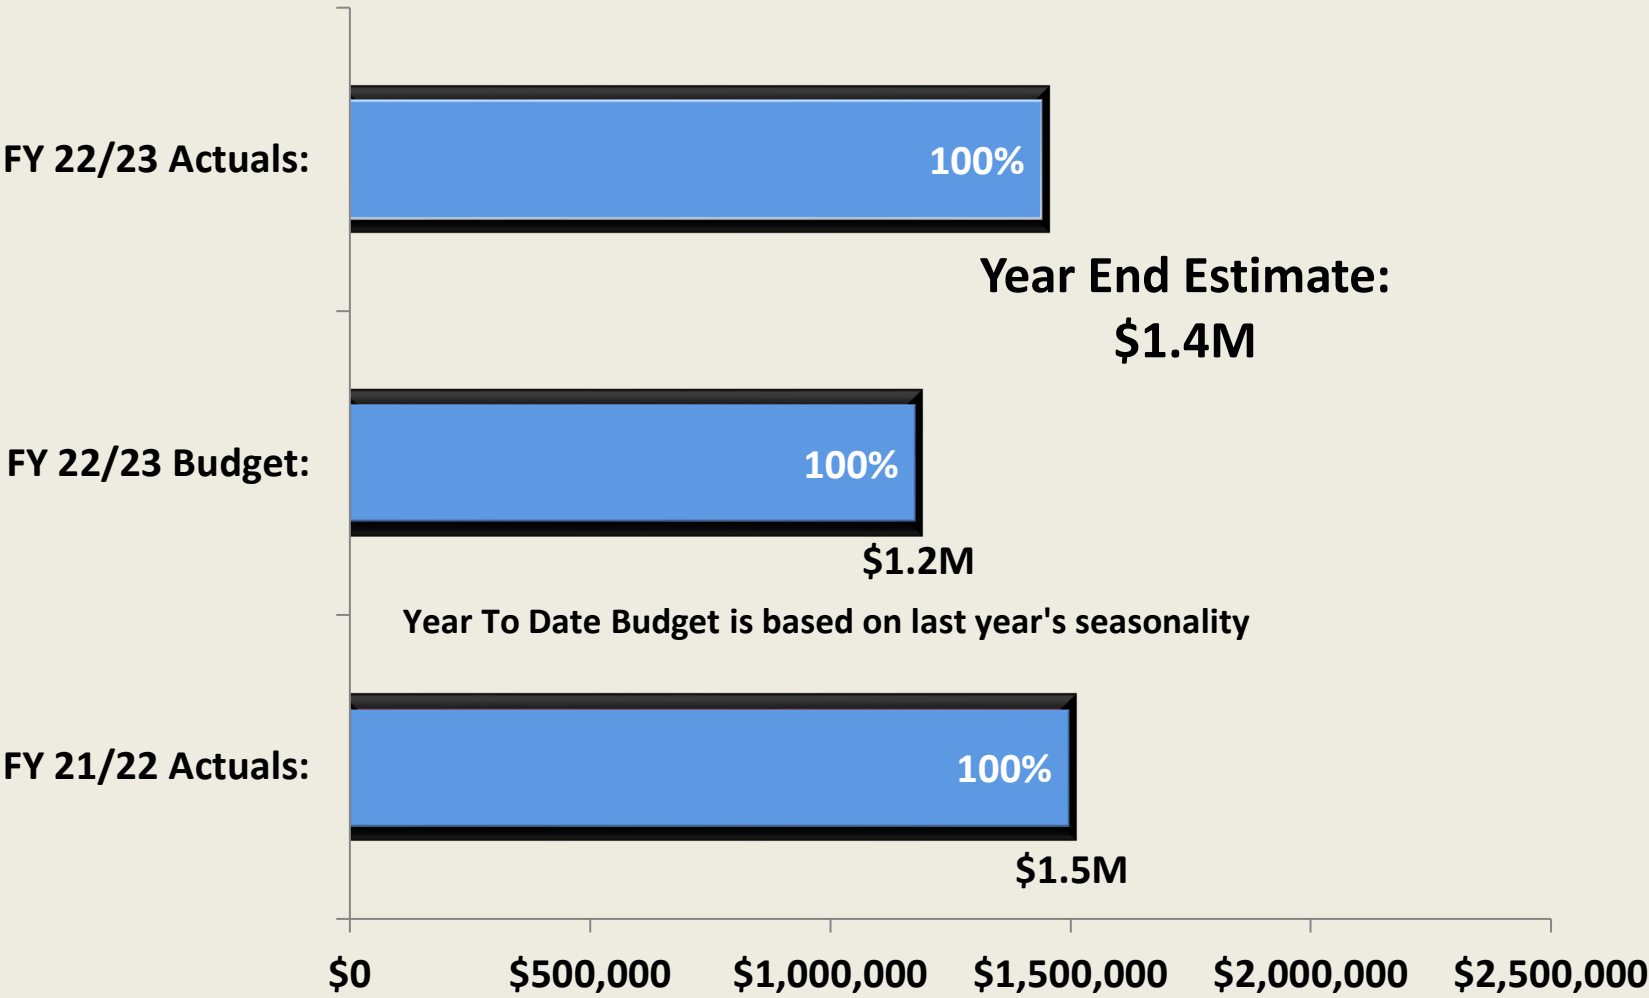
FY 22/23 Actuals:

100%

Year End Estimate:
$1.4M

FY 22/23 Budget:

100%

$1.2M

Year To Date Budget is based on last year's seasonality

FY 21/22 Actuals:

100%

$1.5M

$0
$500,000
$1,000,000
$1,500,000
$2,000,000
$2,500,000